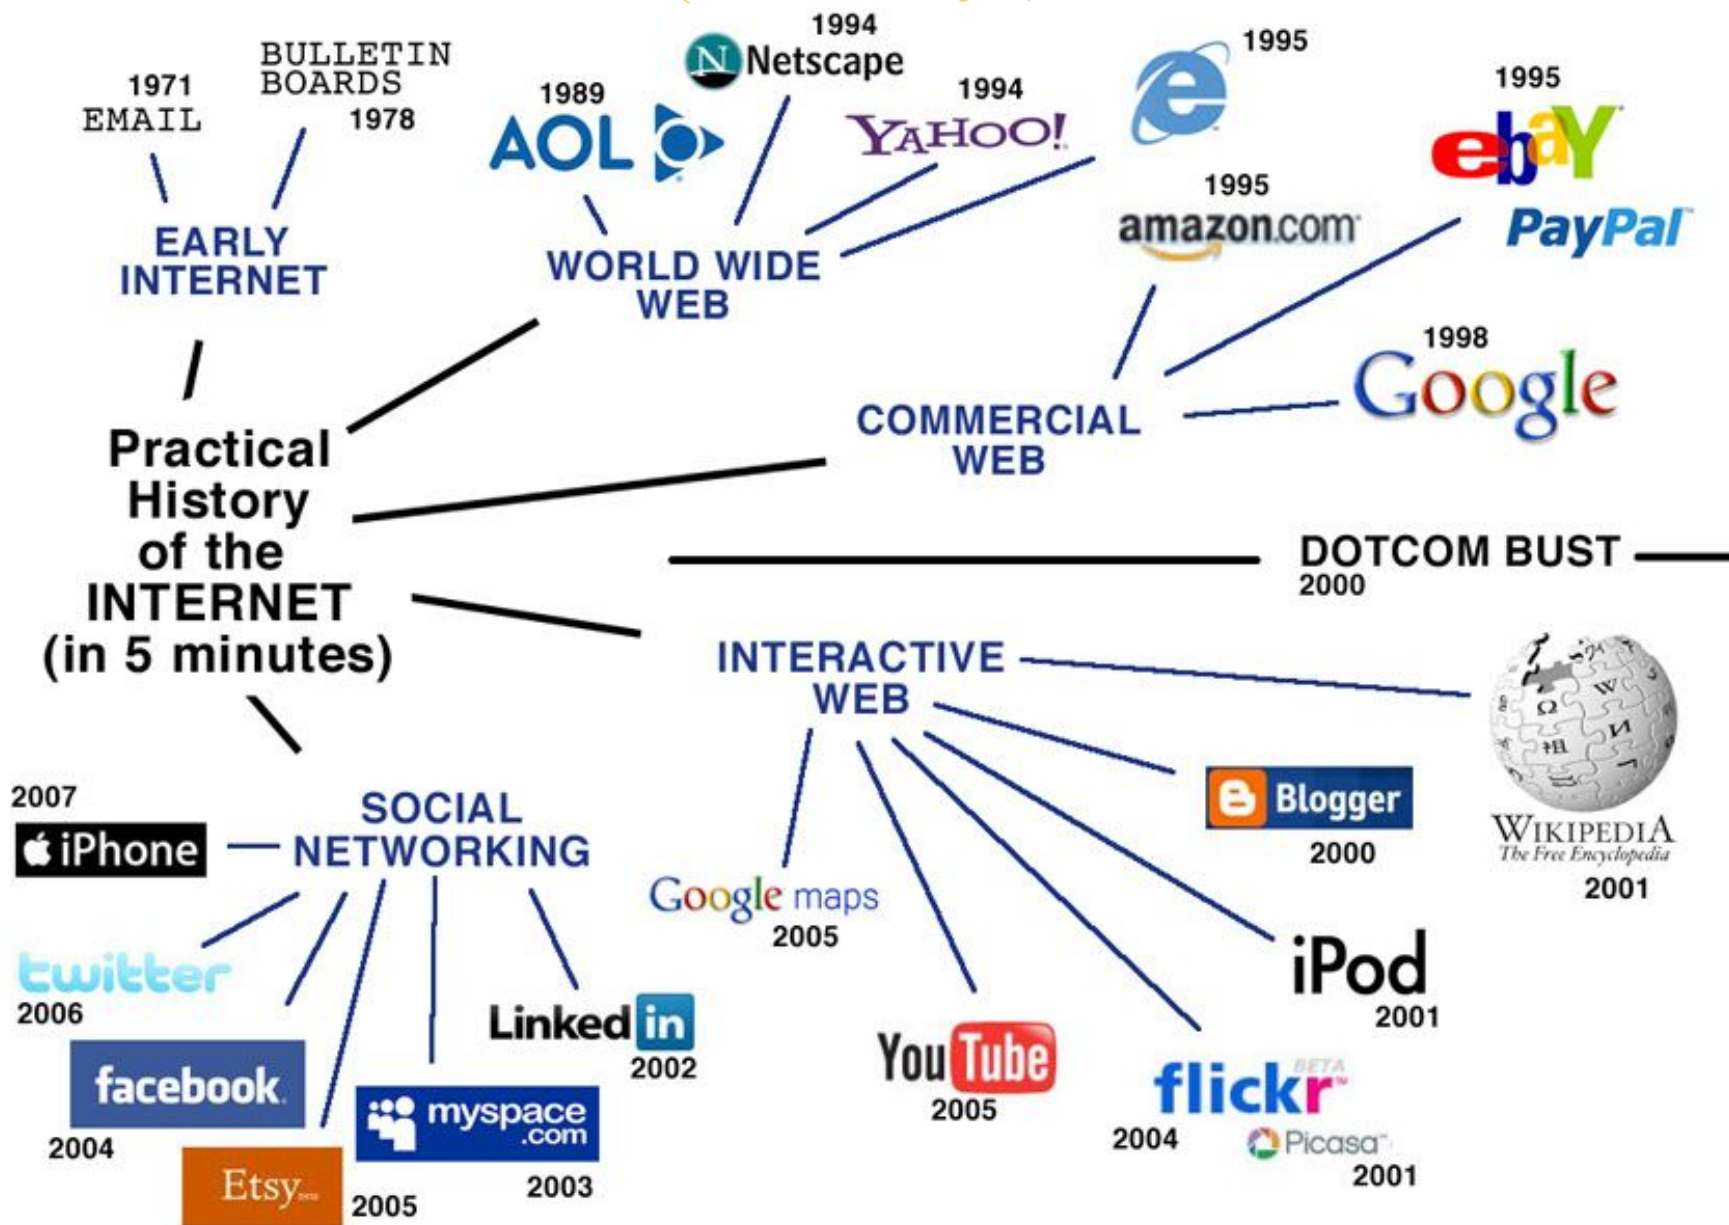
1971
EMAIL

BULLETIN BOARDS
1978

EARLY INTERNET

1989
AOL

1994
Netscape

1994
YAHOO!

1995
e

WORLD WIDE WEB

1995
amazon.com

1995
ebaY

PayPal

1998
Google

COMMERCIAL WEB

Practical History of the INTERNET (in 5 minutes)

DOTCOM BUST
2000

INTERACTIVE WEB

WIKIPEDIA
The Free Encyclopedia
2001

Blogger
2000

Google maps
2005

iPod
2001

You Tube
2005

flickr BETA
2004

Picasa
2001

SOCIAL NETWORKING

2007
iPhone

twitter
2006

facebook
2004

Etsy
2005

myspace.com
2003

Linked in
2002